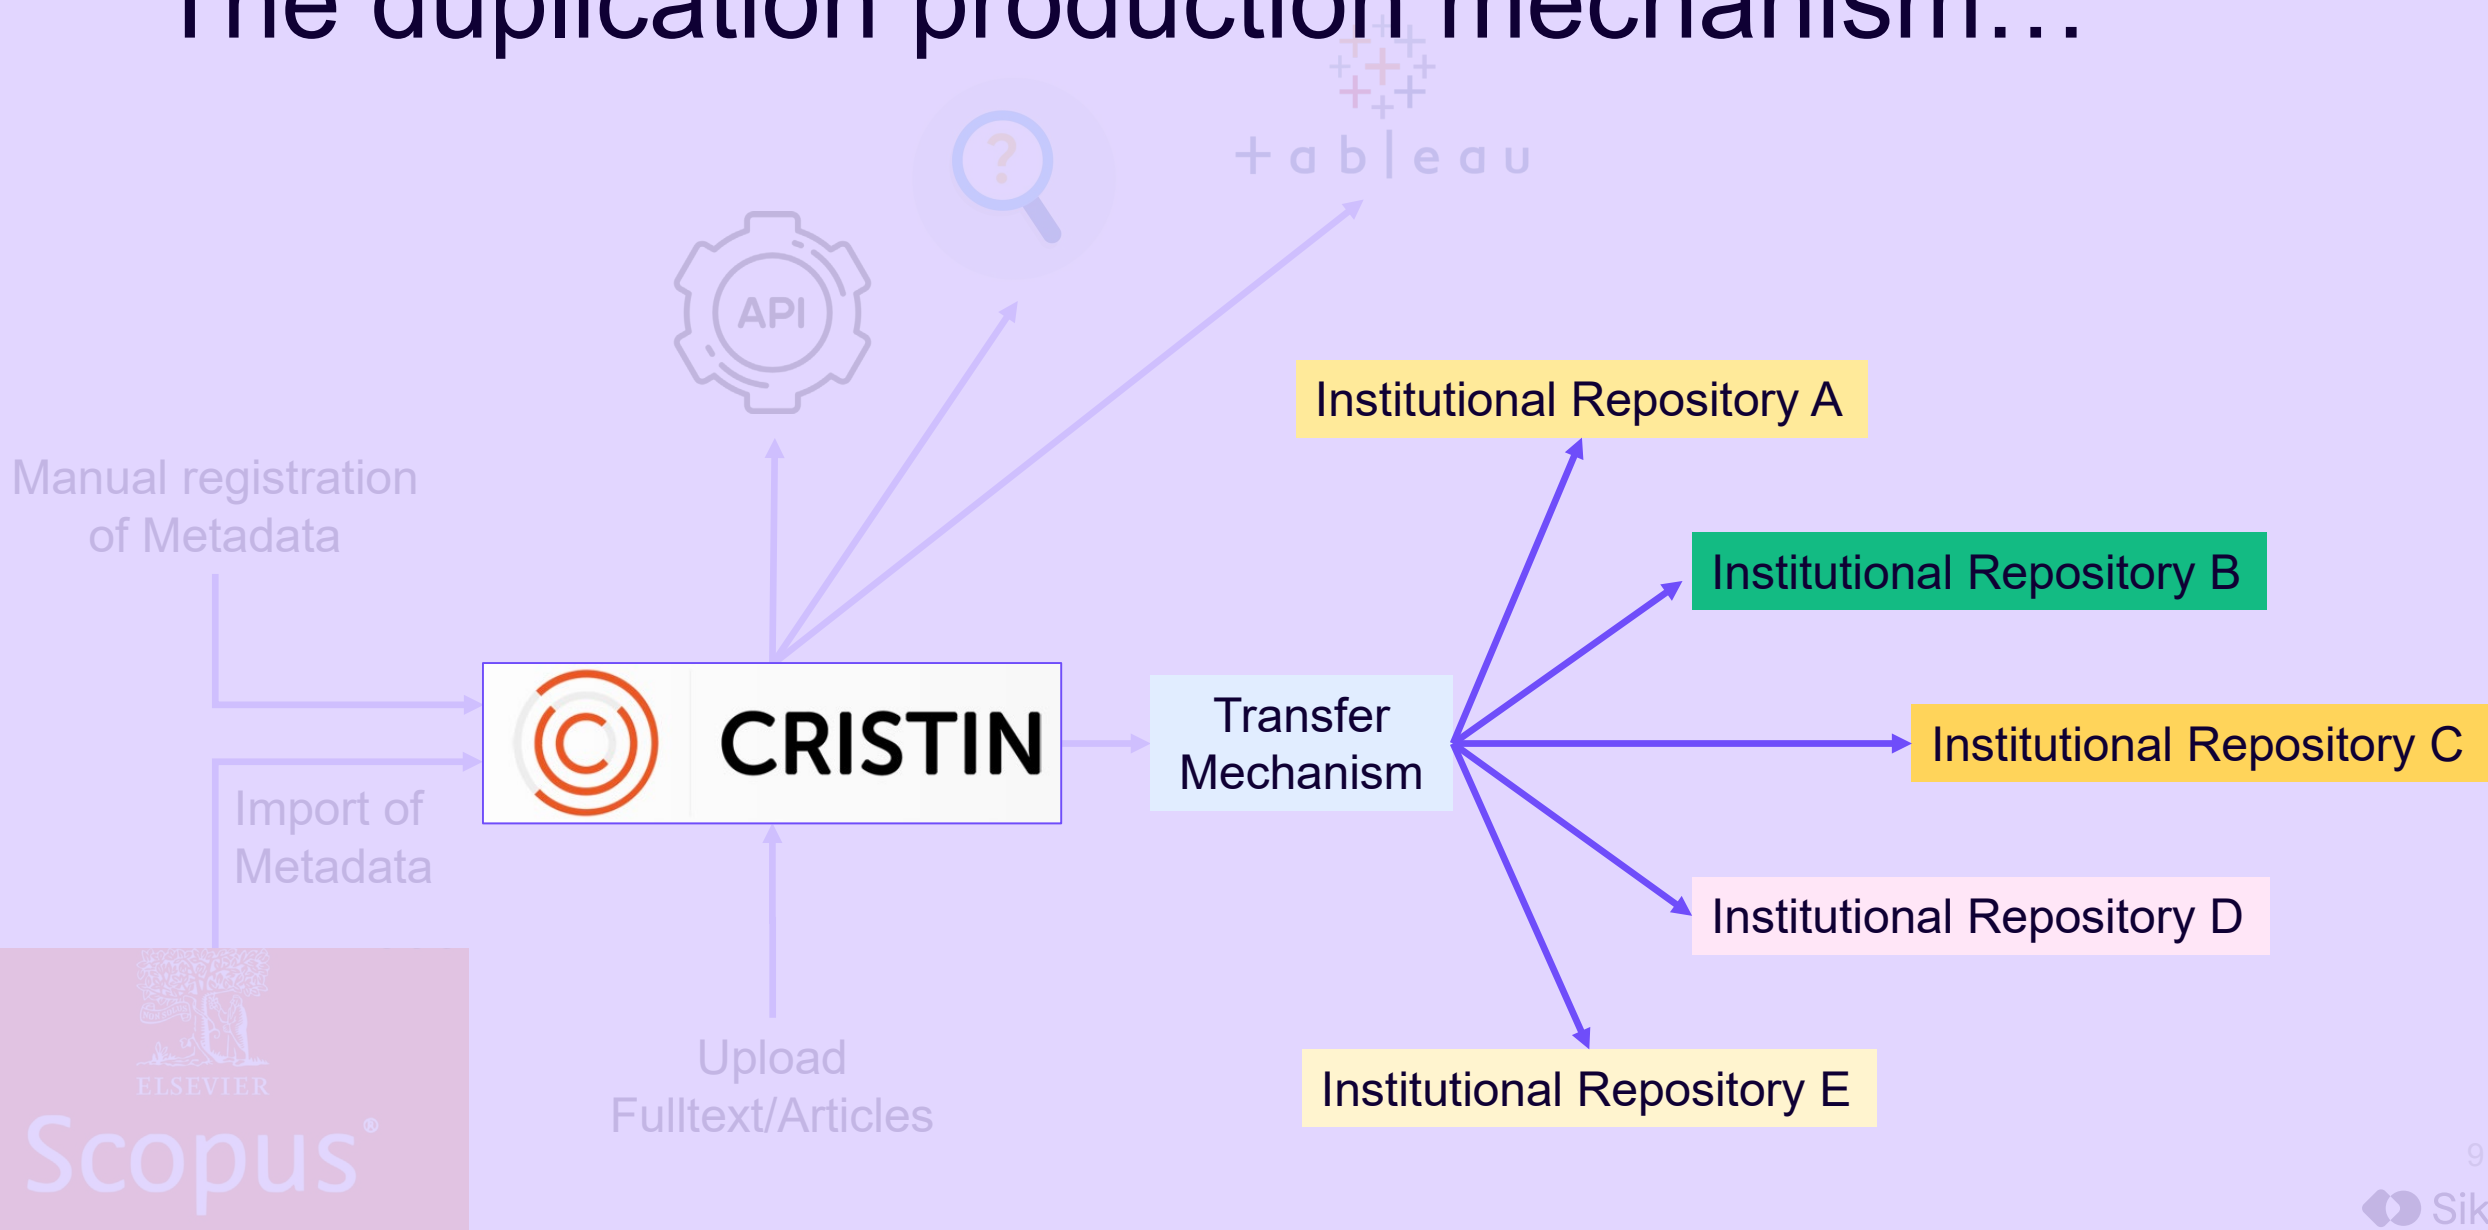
The duplication production mechanism…

+ a b | e a u

API

?

Manual registration of Metadata

Import of Metadata

CRISTIN

Transfer Mechanism

Institutional Repository A

Institutional Repository B

Institutional Repository C

Institutional Repository D

Institutional Repository E

Upload Fulltext/Articles

ELSEVIER

Scopus®

9

Sik